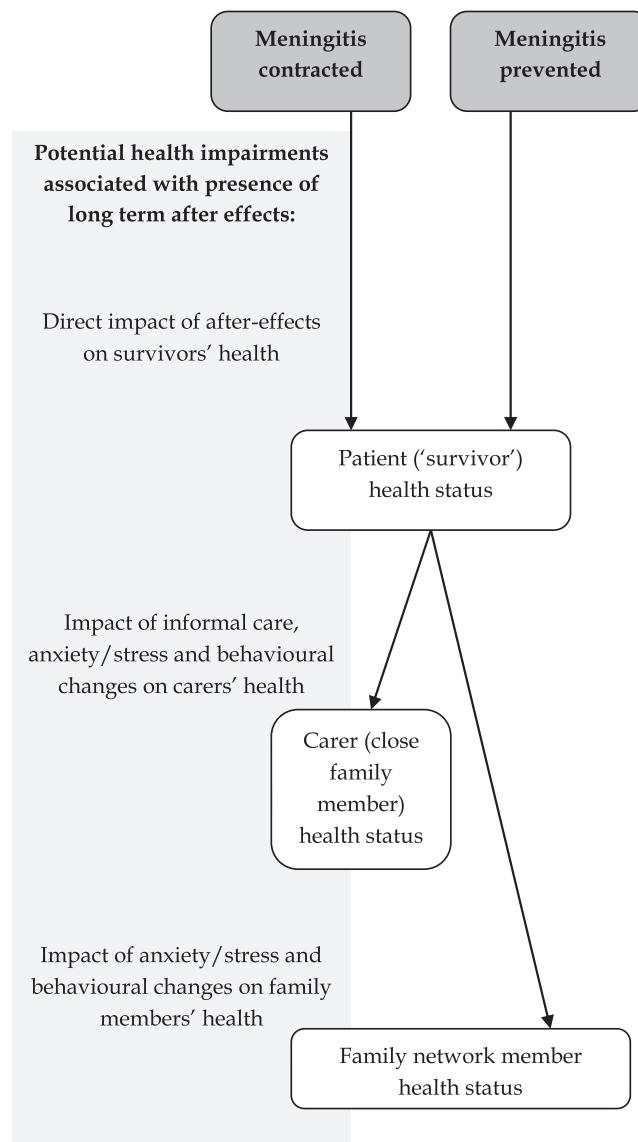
Meningitis contracted

Meningitis prevented

Potential health impairments associated with presence of long term after effects:

Direct impact of after-effects on survivors' health

Patient ('survivor') health status

Impact of informal care, anxiety/stress and behavioural changes on carers' health

Carer (close family member) health status

Impact of anxiety/stress and behavioural changes on family members' health

Family network member health status